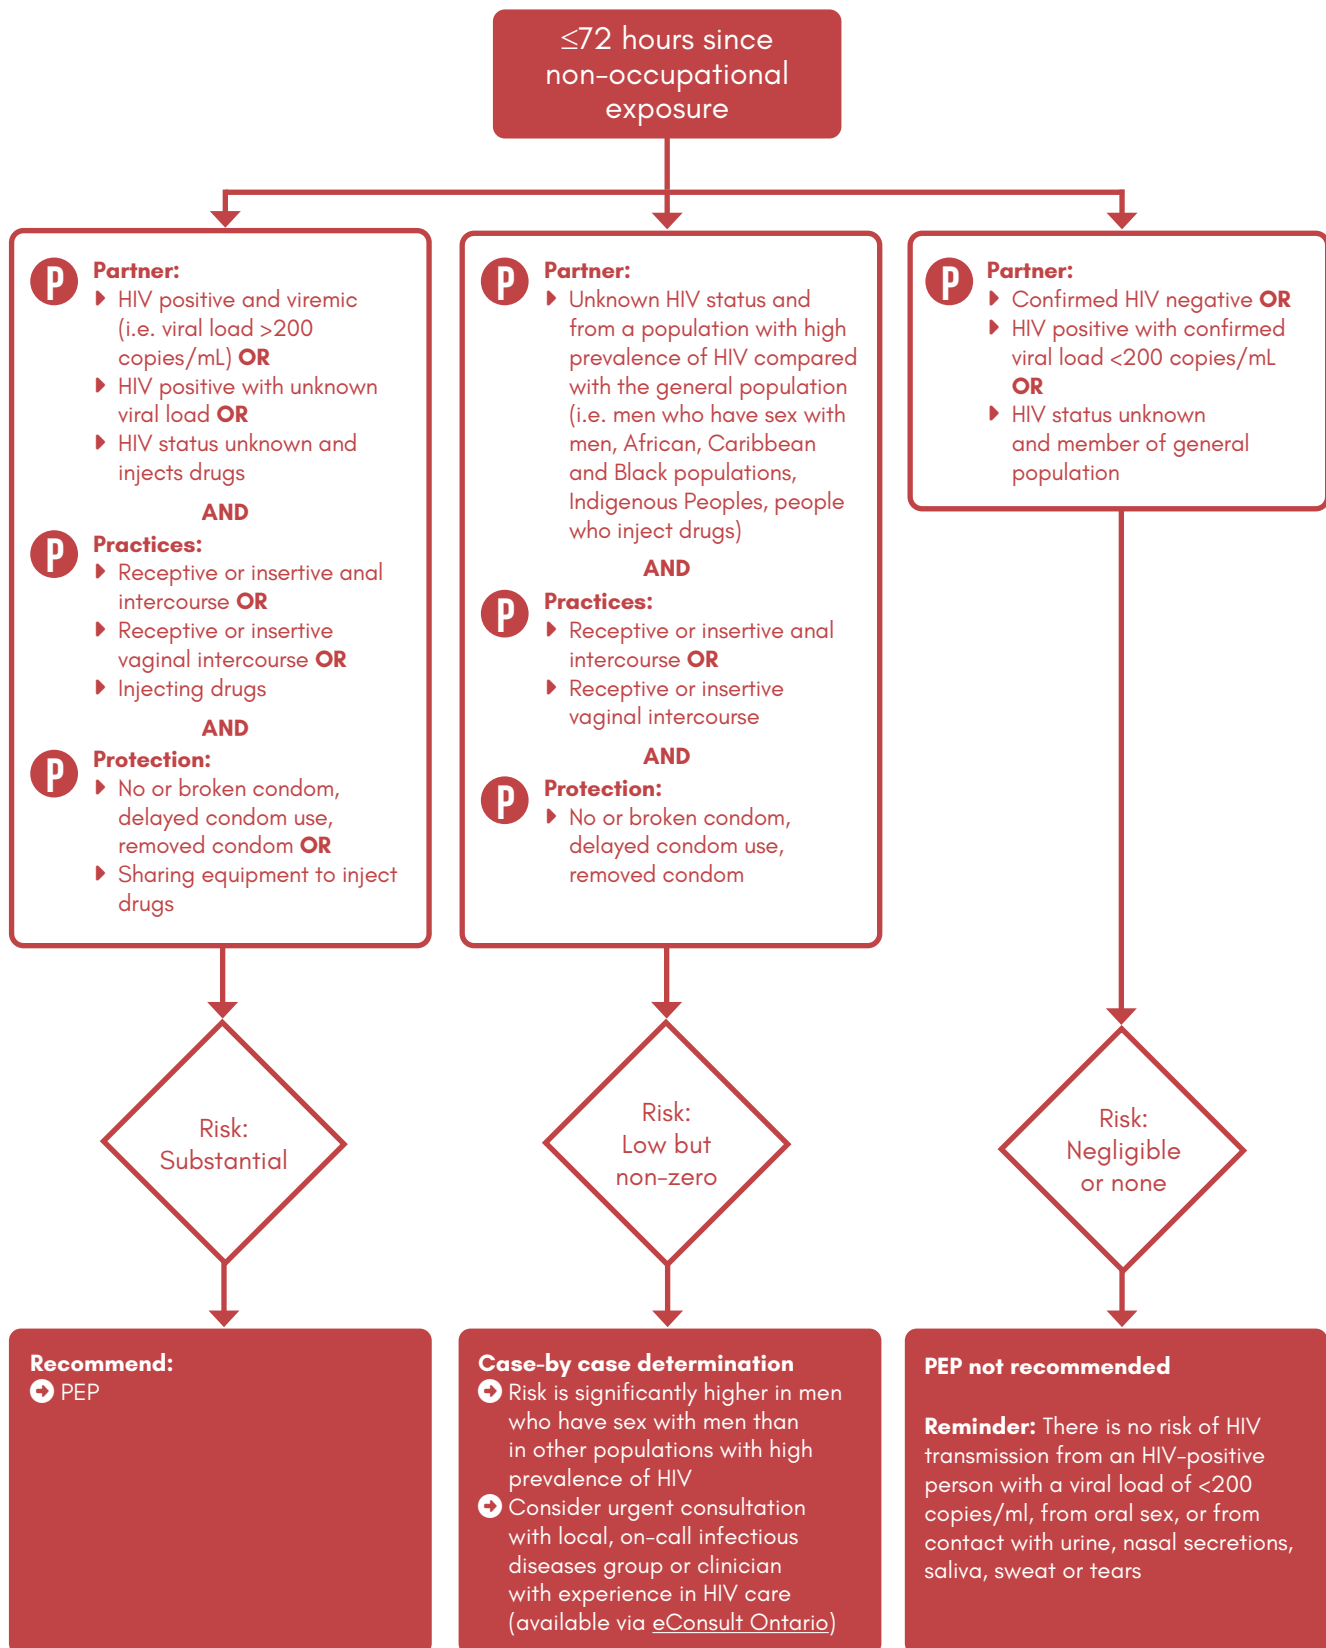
$\leq$72 hours since non-occupational exposure

P Partner:
HIV positive and viremic (i.e. viral load >200 copies/mL) OR
HIV positive with unknown viral load OR
HIV status unknown and injects drugs

AND

P Practices:
Receptive or insertive anal intercourse OR
Receptive or insertive vaginal intercourse OR
Injecting drugs

AND

P Protection:
No or broken condom, delayed condom use, removed condom OR
Sharing equipment to inject drugs

P Partner:
Unknown HIV status and from a population with high prevalence of HIV compared with the general population (i.e. men who have sex with men, African, Caribbean and Black populations, Indigenous Peoples, people who inject drugs)

AND

P Practices:
Receptive or insertive anal intercourse OR
Receptive or insertive vaginal intercourse

AND

P Protection:
No or broken condom, delayed condom use, removed condom

P Partner:
Confirmed HIV negative OR
HIV positive with confirmed viral load <200 copies/mL OR
HIV status unknown and member of general population

Risk: Substantial

Risk: Low but non-zero

Risk: Negligible or none

Recommend:
PEP

Case-by case determination
Risk is significantly higher in men who have sex with men than in other populations with high prevalence of HIV
Consider urgent consultation with local, on-call infectious diseases group or clinician with experience in HIV care (available via eConsult Ontario)

PEP not recommended

Reminder: There is no risk of HIV transmission from an HIV-positive person with a viral load of <200 copies/ml, from oral sex, or from contact with urine, nasal secretions, saliva, sweat or tears